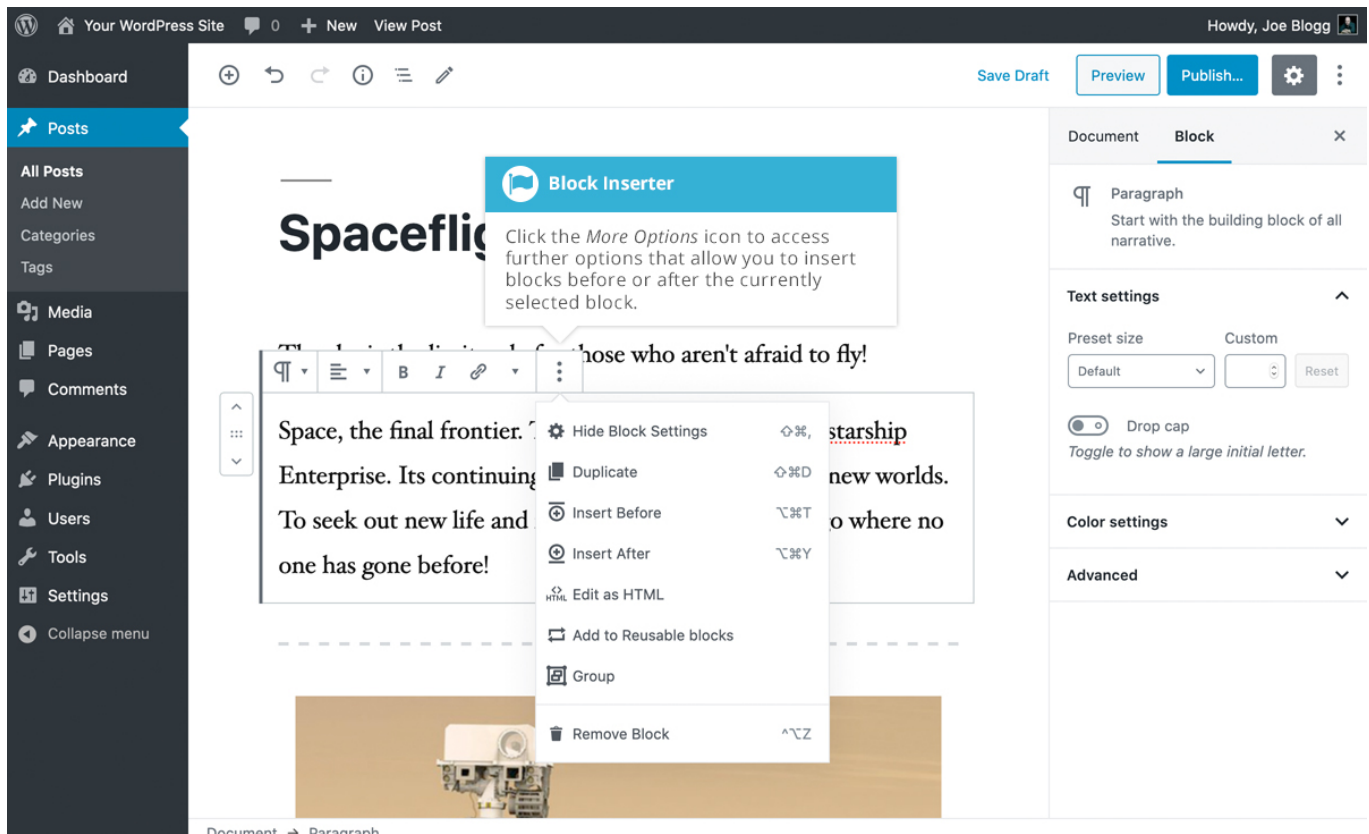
Your WordPress Site 0 + New View Post Howdy, Joe Blogg

Dashboard
Posts
All Posts
Add New
Categories
Tags
Media
Pages
Comments
Appearance
Plugins
Users
Tools
Settings
Collapse menu

Save Draft Preview Publish...

Spacefli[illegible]

Block Inserter
Click the *More Options* icon to access further options that allow you to insert blocks before or after the currently selected block.

Th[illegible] those who aren't afraid to fly!

B I

Space, the final frontier. T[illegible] starship Enterprise. Its continuing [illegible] new worlds. To seek out new life and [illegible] o where no one has gone before!

Hide Block Settings ⇧⌘,
Duplicate ⇧⌘D
Insert Before ⌥⌘T
Insert After ⌥⌘Y
HTML Edit as HTML
Add to Reusable blocks
Group
Remove Block ^⌥Z

Document Block
Paragraph
Start with the building block of all narrative.
Text settings
Preset size Custom
Default Reset
Drop cap
Toggle to show a large initial letter.
Color settings
Advanced

Document → Paragraph